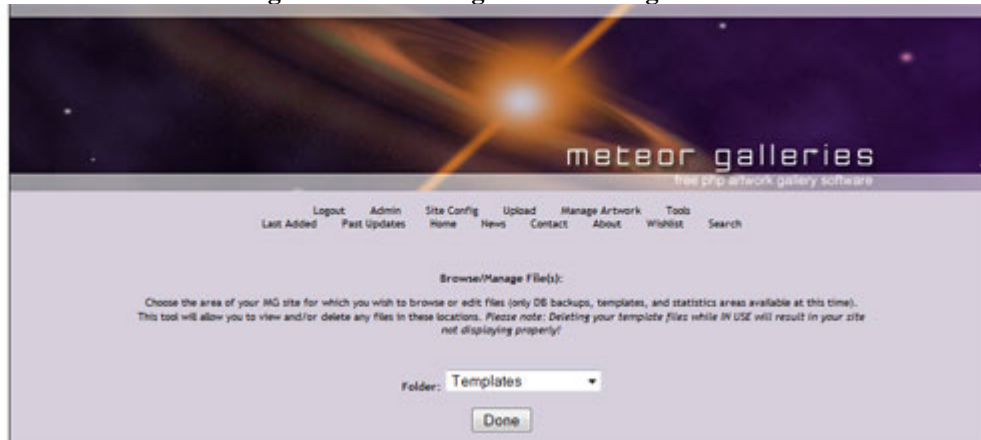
meteor galleries
free php artwork gallery software

Logout Admin Site Config Upload Manage Artwork Tools
Last Added Past Updates Home News Contact About Wishlist Search

Browse/Manage File(s):

Choose the area of your MG site for which you wish to browse or edit files (only DB backups, templates, and statistics areas available at this time). This tool will allow you to view and/or delete any files in these locations. *Please note: Deleting your template files while IN USE will result in your site not displaying properly!*

Folder: Templates

Done